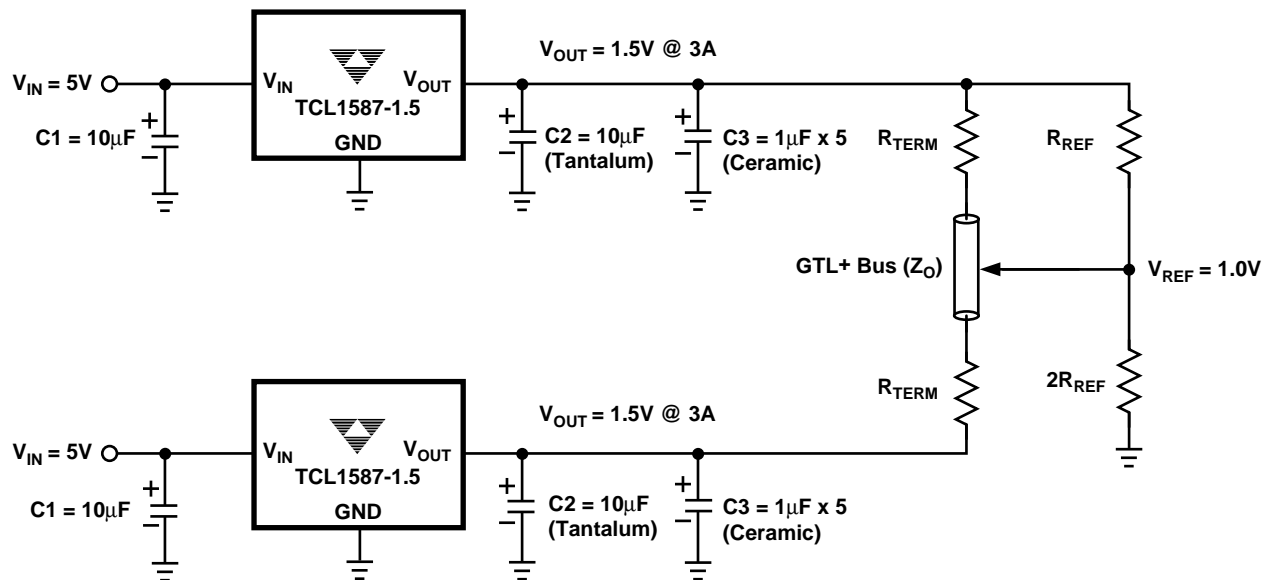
$V_{IN}$ = 5V

C1 = 10μF

+

−

$V_{IN}$

TCL1587-1.5

$V_{OUT}$

GND

$V_{OUT}$ = 1.5V @ 3A

+

−

C2 = 10μF (Tantalum)

+

−

C3 = 1μF x 5 (Ceramic)

$R_{TERM}$

$R_{REF}$

GTL+ Bus ($Z_O$)

$V_{REF}$ = 1.0V

$R_{TERM}$

$2R_{REF}$

$V_{IN}$ = 5V

+

−

C1 = 10μF

$V_{IN}$

TCL1587-1.5

$V_{OUT}$

GND

$V_{OUT}$ = 1.5V @ 3A

+

−

C2 = 10μF (Tantalum)

+

−

C3 = 1μF x 5 (Ceramic)